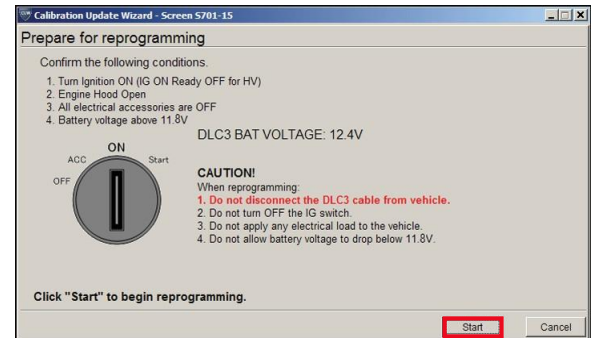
Calibration Update Wizard - Screen S701-15

Prepare for reprogramming

Confirm the following conditions.

1. Turn Ignition ON (IG ON Ready OFF for HV)
2. Engine Hood Open
3. All electrical accessories are OFF
4. Battery voltage above 11.8V

DLC3 BAT VOLTAGE: 12.4V

ON
ACC
Start
OFF

CAUTION!
When reprogramming:
1. Do not disconnect the DLC3 cable from vehicle.
2. Do not turn OFF the IG switch.
3. Do not apply any electrical load to the vehicle.
4. Do not allow battery voltage to drop below 11.8V.

Click "Start" to begin reprogramming.

Start
Cancel